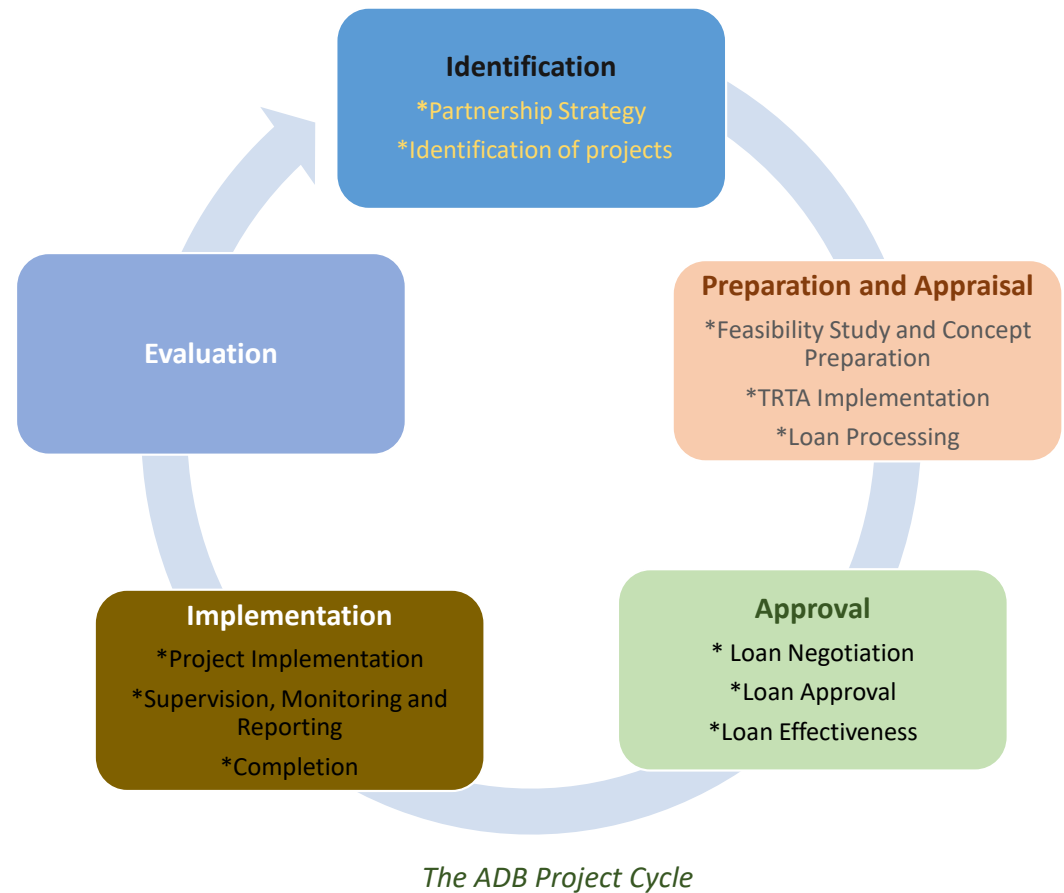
Identification
*Partnership Strategy
*Identification of projects

Preparation and Appraisal
*Feasibility Study and Concept Preparation
*TRTA Implementation
*Loan Processing

Approval
* Loan Negotiation
*Loan Approval
*Loan Effectiveness

Implementation
*Project Implementation
*Supervision, Monitoring and Reporting
*Completion

Evaluation

The ADB Project Cycle